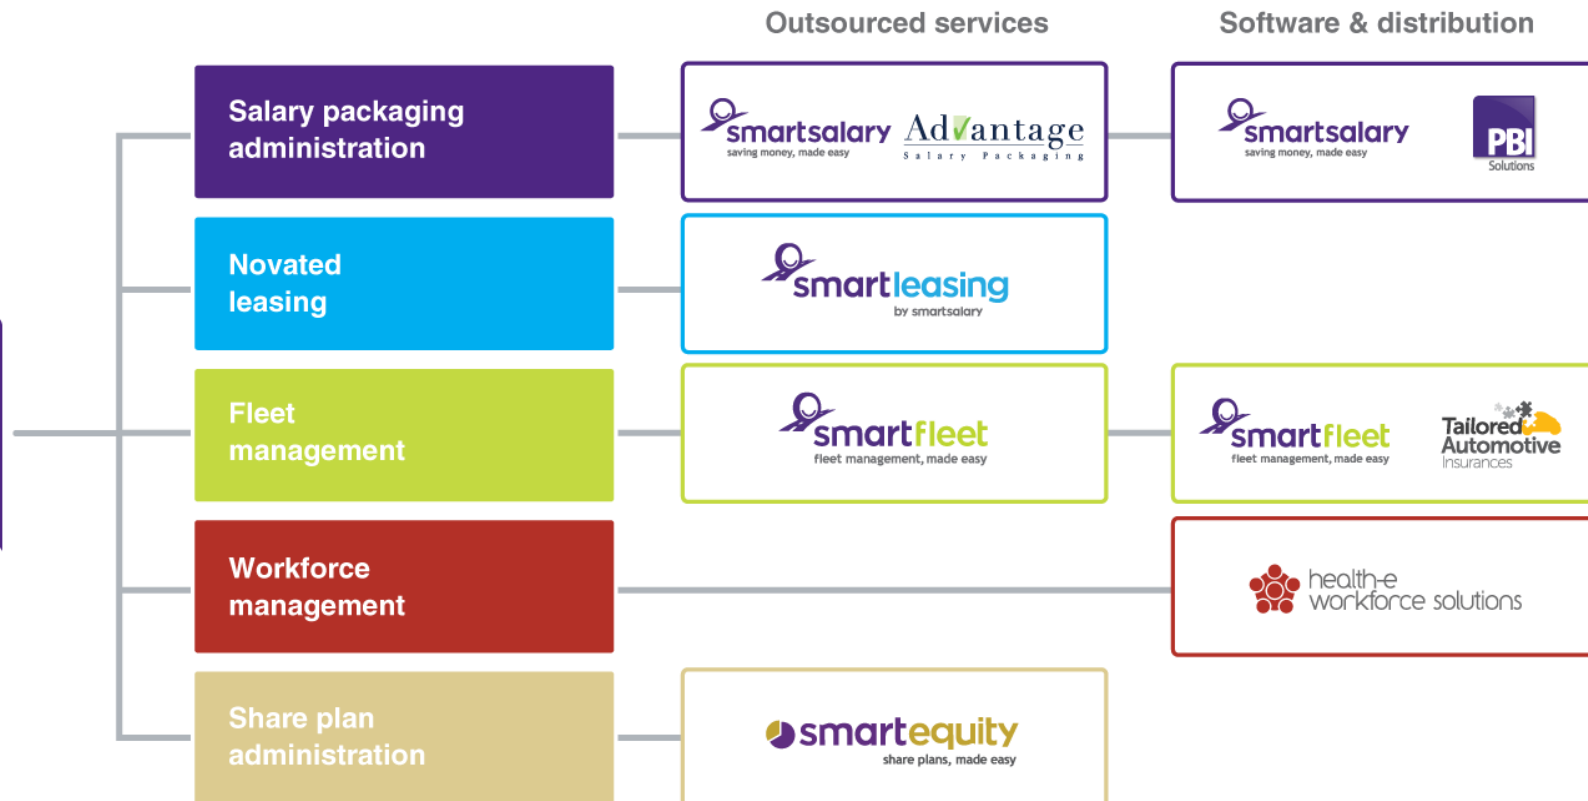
Outsourced services

Software & distribution

Salary packaging administration

smartsalary
saving money, made easy

AdVantage
Salary Packaging

smartsalary
saving money, made easy

PBI
Solutions

Novated leasing

smartleasing
by smartsalary

Fleet management

smartfleet
fleet management, made easy

smartfleet
fleet management, made easy

Tailored Automotive
Insurances

Workforce management

health-e workforce solutions

Share plan administration

smartequity
share plans, made easy